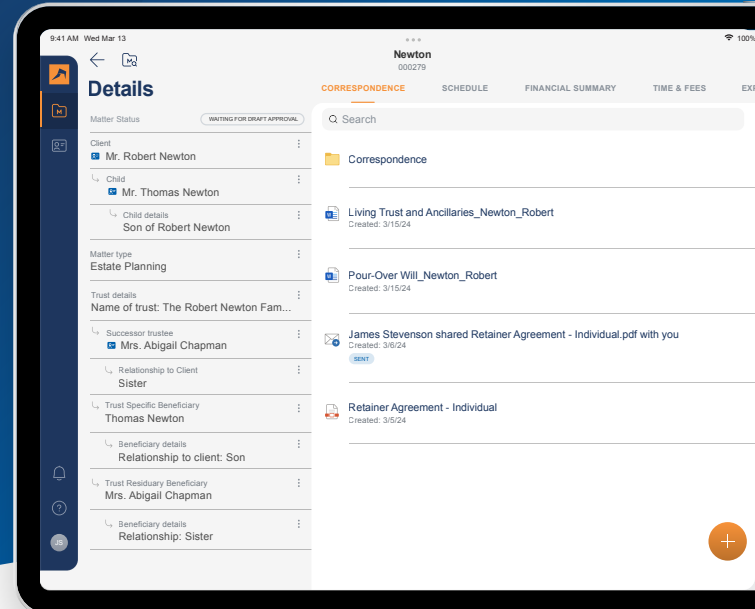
9:41 AM Wed Mar 13

100%

Newton
000279

Details

CORRESPONDENCE SCHEDULE FINANCIAL SUMMARY TIME & FEES EX

Matter Status
WAITING FOR DRAFT APPROVAL

Client
Mr. Robert Newton

Child
Mr. Thomas Newton

Child details
Son of Robert Newton

Matter type
Estate Planning

Trust details
Name of trust: The Robert Newton Fam...

Successor trustee
Mrs. Abigail Chapman

Relationship to Client
Sister

Trust Specific Beneficiary
Thomas Newton

Beneficiary details
Relationship to client: Son

Trust Residuary Beneficiary
Mrs. Abigail Chapman

Beneficiary details
Relationship: Sister

JB

Search

Correspondence

Living Trust and Ancillaries_Newton_Robert
Created: 3/15/24

Pour-Over Will_Newton_Robert
Created: 3/15/24

James Stevenson shared Retainer Agreement - Individual.pdf with you
Created: 3/6/24
SENT

Retainer Agreement - Individual
Created: 3/5/24